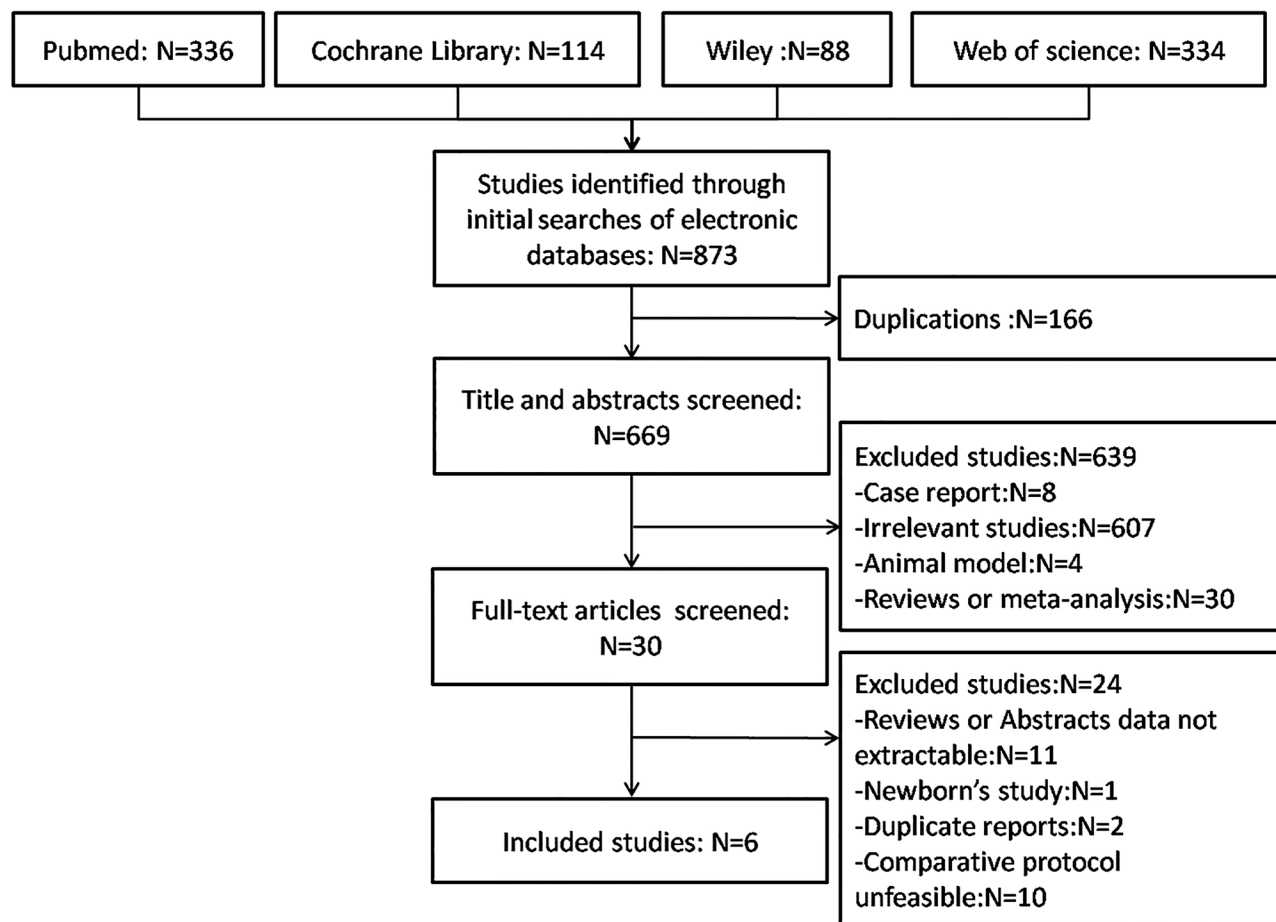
Pubmed: N=336

Cochrane Library: N=114

Wiley :N=88

Web of science: N=334

Studies identified through initial searches of electronic databases: N=873

Duplications :N=166

Title and abstracts screened: N=669

Excluded studies:N=639
-Case report:N=8
-Irrelevant studies:N=607
-Animal model:N=4
-Reviews or meta-analysis:N=30

Full-text articles screened: N=30

Excluded studies:N=24
-Reviews or Abstracts data not extractable:N=11
-Newborn's study:N=1
-Duplicate reports:N=2
-Comparative protocol unfeasible:N=10

Included studies: N=6